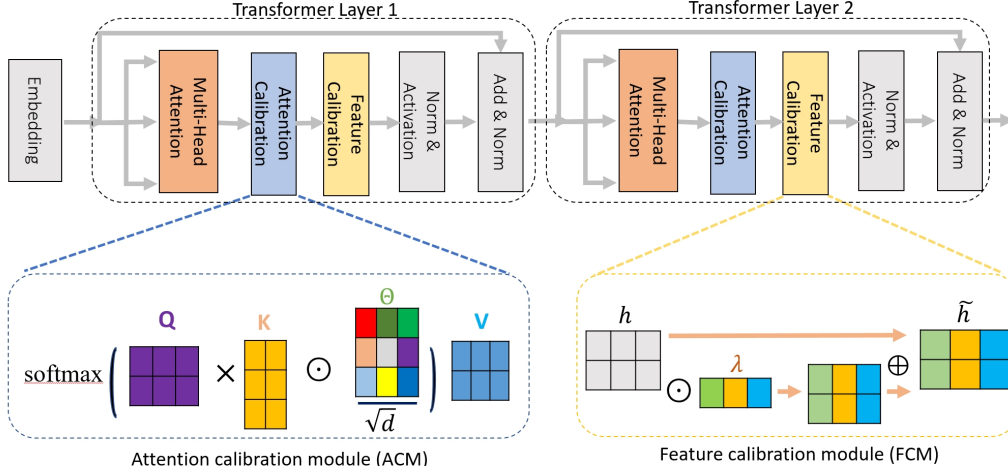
Transformer Layer 1

Transformer Layer 2

Embedding

Multi-Head Attention

Attention Calibration

Feature Calibration

Norm & Activation

Add & Norm

Multi-Head Attention

Attention Calibration

Feature Calibration

Norm & Activation

Add & Norm

softmax

Q

K

$\Theta$

$\sqrt{d}$

V

$\times$

$\odot$

Attention calibration module (ACM)

$h$

$\lambda$

$\widetilde{h}$

$\odot$

$\oplus$

Feature calibration module (FCM)